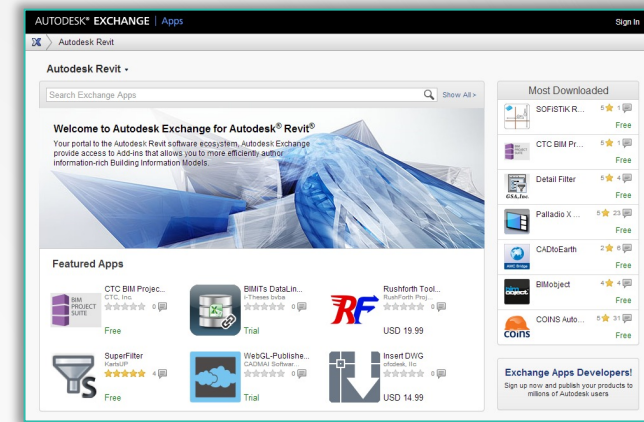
AUTODESK® EXCHANGE | Apps

Sign In

Autodesk Revit

Autodesk Revit ▾

Search Exchange Apps

Show All ›

Welcome to Autodesk Exchange for Autodesk® Revit®

Your portal to the Autodesk Revit software ecosystem, Autodesk Exchange provide access to Add-ins that allows you to more efficiently author information-rich Building Information Models.

Featured Apps

BIM PROJECT SUITE

CTC BIM Projec...
CTC, Inc.
0
Free

BIMiTs DataLin...
i-Theses bvba
0
Trial

Rushforth Tool...
Rushforth Proj...
0
USD 19.99

SuperFilter
KarbUP
4
Free

WebGL-Publishe...
CADMAI Softwar...
0
Trial

Insert DWG
ofodesk, llc
0
USD 14.99

Most Downloaded

SOFiSTiK R...
5 1
Free

CTC BIM Pr...
5 1
Free

GSA, Inc.

Detail Filter
5 4
Free

Palladio X ...
5 23
Free

CADtoEarth
2 6
Free

BIMobject
4 4
Free

COINS Auto...
5 31
Free

coins

Exchange Apps Developers!

Sign up now and publish your products to millions of Autodesk users